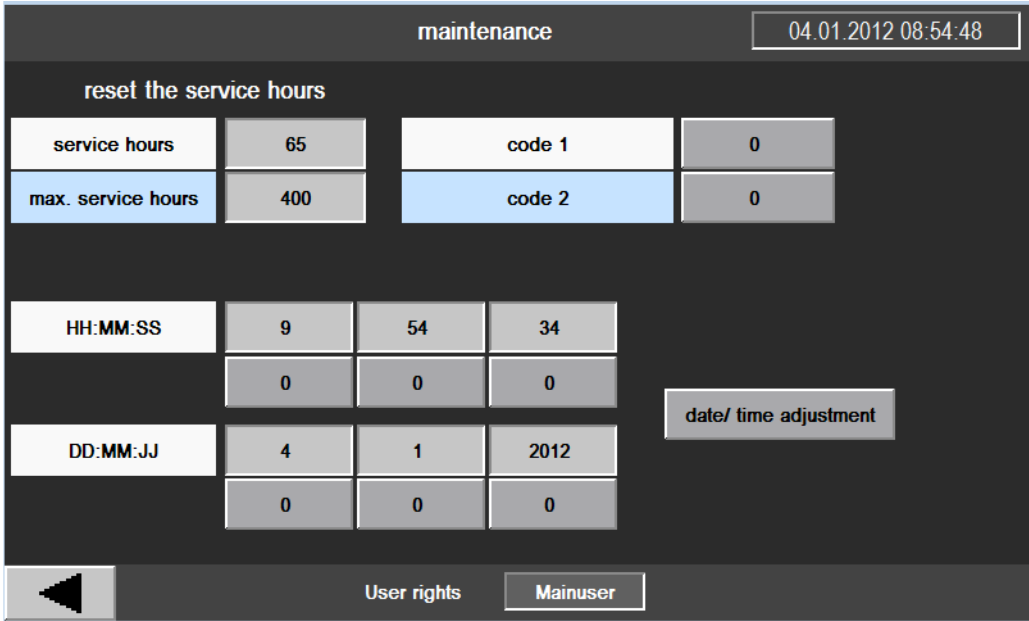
maintenance

04.01.2012 08:54:48

reset the service hours

| service hours | 65 | code 1 | 0 |
|---|---|---|---|
| max. service hours | 400 | code 2 | 0 |

| HH:MM:SS | 9 | 54 | 34 |
|---|---|---|---|
| | 0 | 0 | 0 |
| DD:MM:JJ | 4 | 1 | 2012 |
| | 0 | 0 | 0 |

date/ time adjustment

User rights

Mainuser